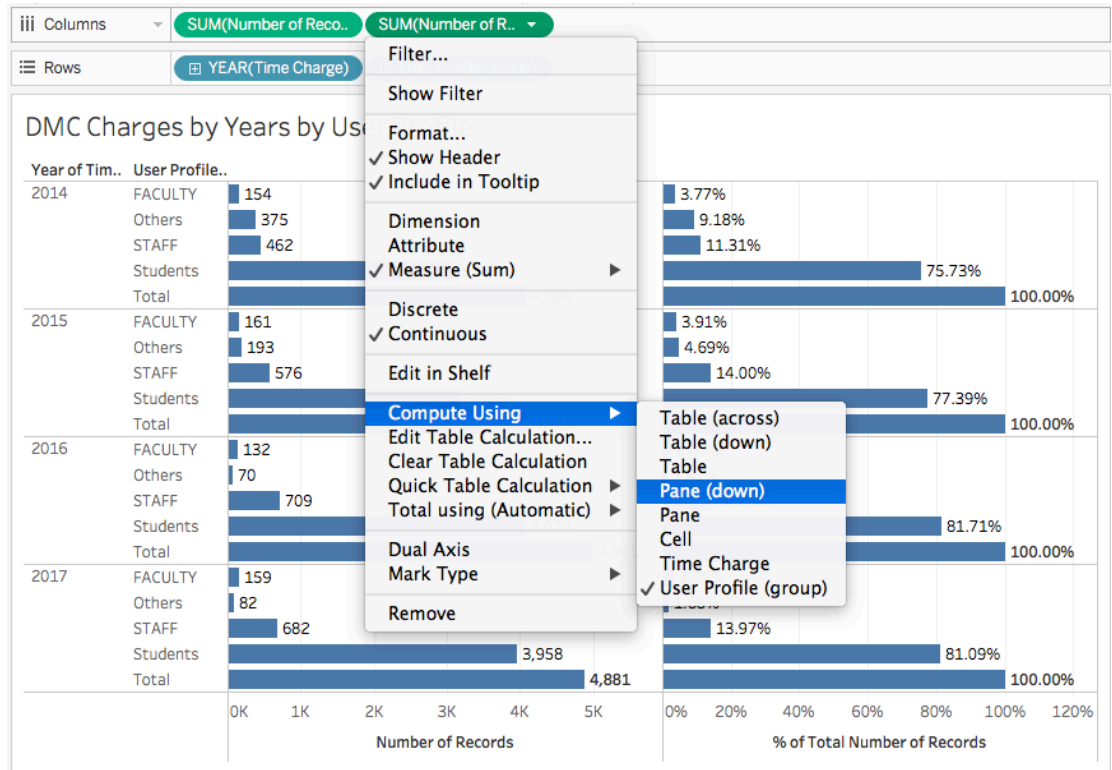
Columns SUM(Number of Reco.. SUM(Number of R..

Rows YEAR(Time Charge)

DMC Charges by Years by Use

| Year of Tim.. | User Profile.. | | |
|---|---|---|---|
| 2014 | FACULTY | 154 | 3.77% |
| | Others | 375 | 9.18% |
| | STAFF | 462 | 11.31% |
| | Students | | 75.73% |
| | Total | | 100.00% |
| 2015 | FACULTY | 161 | 3.91% |
| | Others | 193 | 4.69% |
| | STAFF | 576 | 14.00% |
| | Students | | 77.39% |
| | Total | | 100.00% |
| 2016 | FACULTY | 132 | |
| | Others | 70 | |
| | STAFF | 709 | |
| | Students | | 81.71% |
| | Total | | 100.00% |
| 2017 | FACULTY | 159 | |
| | Others | 82 | |
| | STAFF | 682 | 13.97% |
| | Students | 3,958 | 81.09% |
| | Total | 4,881 | 100.00% |

0K 1K 2K 3K 4K 5K
Number of Records

0% 20% 40% 60% 80% 100% 120%
% of Total Number of Records

Filter...
Show Filter
Format...
✓ Show Header
✓ Include in Tooltip
Dimension
Attribute
✓ Measure (Sum)
Discrete
✓ Continuous
Edit in Shelf
Compute Using
Edit Table Calculation...
Clear Table Calculation
Quick Table Calculation
Total using (Automatic)
Dual Axis
Mark Type
Remove

Table (across)
Table (down)
Table
Pane (down)
Pane
Cell
Time Charge
✓ User Profile (group)